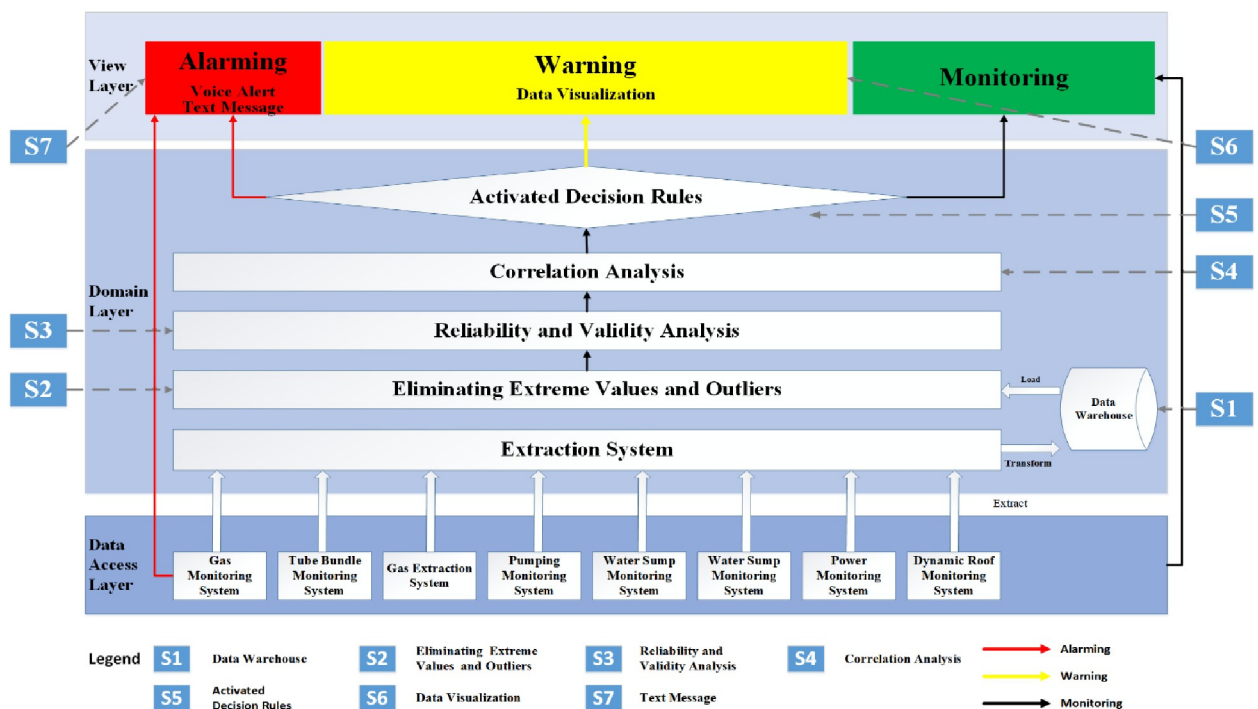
View Layer

Alarming
Voice Alert
Text Message

Warning
Data Visualization

Monitoring

S7

S6

Activated Decision Rules

S5

Correlation Analysis

S4

Domain Layer

S3

Reliability and Validity Analysis

S2

Eliminating Extreme Values and Outliers

Load

Data Warehouse

S1

Extraction System

Transform

Extract

Data Access Layer

Gas Monitoring System

Tube Bundle Monitoring System

Gas Extraction System

Pumping Monitoring System

Water Sump Monitoring System

Water Sump Monitoring System

Power Monitoring System

Dynamic Roof Monitoring System

Legend

S1 Data Warehouse

S2 Eliminating Extreme Values and Outliers

S3 Reliability and Validity Analysis

S4 Correlation Analysis

Alarming

Warning

S5 Activated Decision Rules

S6 Data Visualization

S7 Text Message

Monitoring